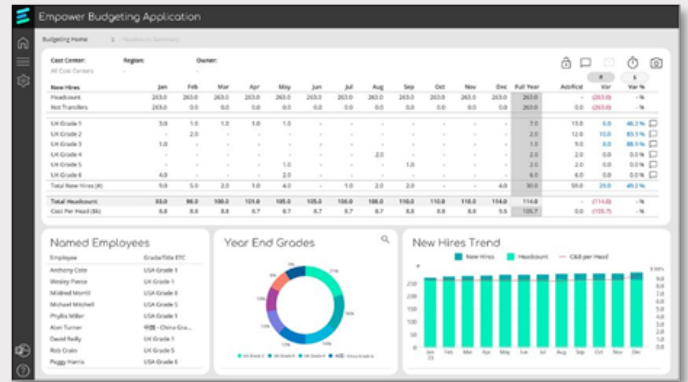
Empower Budgeting Application

Budgeting Home > Headcount Summary

Cost Center: All Cost Centers
Region: -
Owner: -

| New Hires | Jan | Feb | Mar | Apr | May | Jun | Jul | Aug | Sep | Oct | Nov | Dec | Full Year | Act/Fcst | Var | Var % |
|---|---|---|---|---|---|---|---|---|---|---|---|---|---|---|---|---|
| Headcount | 263.0 | 263.0 | 263.0 | 263.0 | 263.0 | 263.0 | 263.0 | 263.0 | 263.0 | 263.0 | 263.0 | 263.0 | 263.0 | - | (263.0) | - |
| Net Transfers | 0.0 | 0.0 | 0.0 | 0.0 | 0.0 | 0.0 | 0.0 | 0.0 | 0.0 | 0.0 | 0.0 | 0.0 | 0.0 | 0.0 | 0.0 | - |
| UK Grade 1 | 3.0 | 1.0 | 1.0 | 1.0 | 1.0 | - | - | - | - | - | - | - | 7.0 | 13.0 | 6.0 | 46.2% |
| UK Grade 2 | - | 2.0 | - | - | - | - | - | - | - | - | - | - | 2.0 | 12.0 | 10.0 | 83.3% |
| UK Grade 3 | 1.0 | - | - | - | - | - | - | - | - | - | - | - | 1.0 | 9.0 | 8.0 | 88.9% |
| UK Grade 4 | - | - | - | - | - | - | - | 2.0 | - | - | - | - | 2.0 | 2.0 | 0.0 | 0.0% |
| UK Grade 5 | - | - | - | - | 1.0 | - | - | - | 1.0 | - | - | - | 2.0 | 2.0 | 0.0 | 0.0% |
| UK Grade 6 | 4.0 | - | - | - | 2.0 | - | - | - | - | - | - | - | 6.0 | 6.0 | 0.0 | 0.0% |
| Total New Hires (#) | 9.0 | 5.0 | 2.0 | 1.0 | 4.0 | - | 1.0 | 2.0 | 2.0 | - | - | - | 30.0 | 59.0 | 29.0 | 49.2% |
| Total Headcount | 83.0 | 96.0 | 100.0 | 101.0 | 105.0 | 105.0 | 106.0 | 108.0 | 110.0 | 110.0 | 114.0 | 114.0 | 114.0 | - | (114.0) | - |
| Cost Per Head ($k) | 8.8 | 8.8 | 8.8 | 8.7 | 8.7 | 8.7 | 8.7 | 8.7 | 8.8 | 8.8 | 8.8 | 8.8 | 105.7 | - | (105.7) | - |

Named Employees

| Employee | Grade/Title ETC |
|---|---|
| Anthony Cole | USA Grade 1 |
| Wesley Pierce | UK Grade 2 |
| Mildred Morrill | USA Grade 3 |
| Michael Mitchell | USA Grade 5 |
| Phyllis Miller | USA Grade 1 |
| Alan Turner | 中国 - China Gra... |
| David Reilly | UK Grade 3 |
| Rob Crain | USA Grade 5 |
| Peggy Harris | USA Grade 3 |

Year End Grades

New Hires Trend
New Hires  Headcount  C&B per Head
250 200 150 100 50 0
Jan 23 Feb Mar Apr May Jun Jul Aug Sep Oct Nov Dec